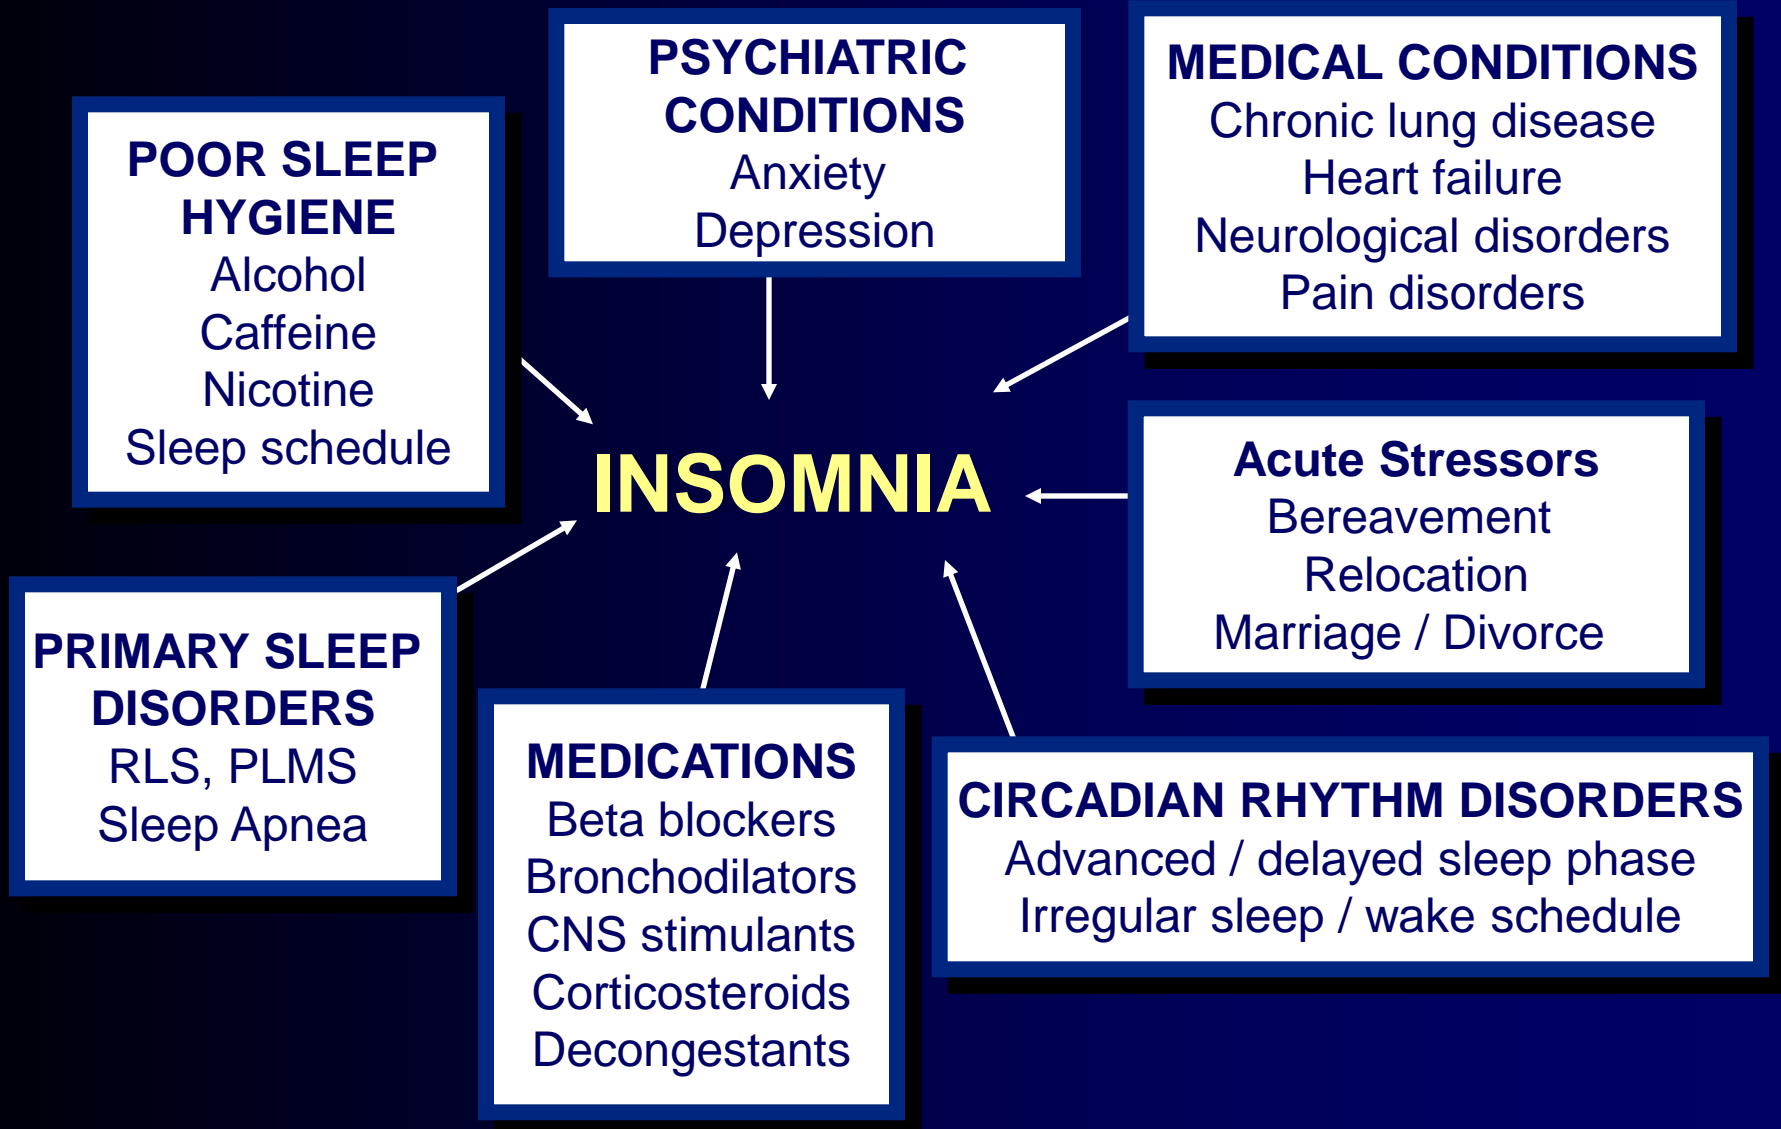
PSYCHIATRIC CONDITIONS
Anxiety
Depression

MEDICAL CONDITIONS
Chronic lung disease
Heart failure
Neurological disorders
Pain disorders

POOR SLEEP HYGIENE
Alcohol
Caffeine
Nicotine
Sleep schedule

INSOMNIA

Acute Stressors
Bereavement
Relocation
Marriage / Divorce

PRIMARY SLEEP DISORDERS
RLS, PLMS
Sleep Apnea

MEDICATIONS
Beta blockers
Bronchodilators
CNS stimulants
Corticosteroids
Decongestants

CIRCADIAN RHYTHM DISORDERS
Advanced / delayed sleep phase
Irregular sleep / wake schedule